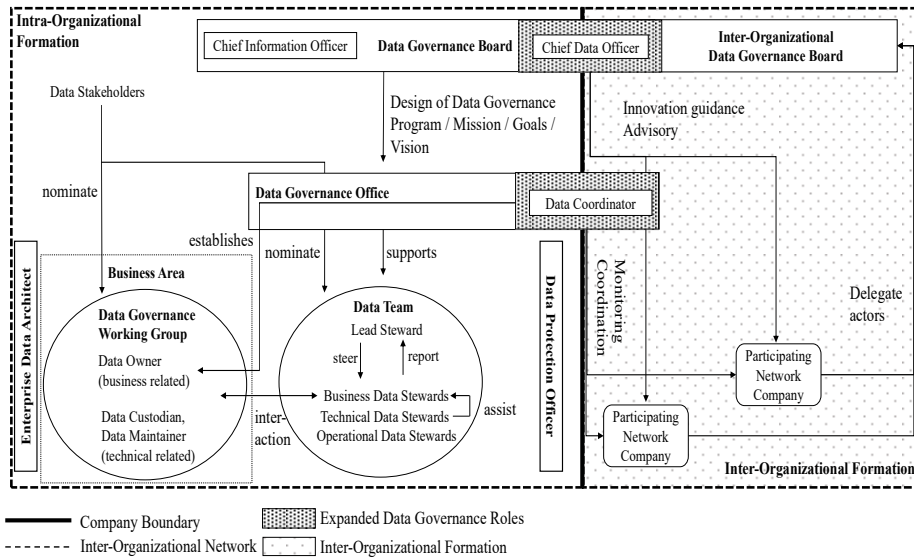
Intra-Organizational Formation

Chief Information Officer

Data Governance Board

Chief Data Officer

Inter-Organizational Data Governance Board

Data Stakeholders

Design of Data Governance Program / Mission / Goals / Vision

Innovation guidance Advisory

nominate

Data Governance Office

Data Coordinator

establishes

nominate

supports

Enterprise Data Architect

Business Area

Data Governance Working Group

Data Owner (business related)

Data Custodian, Data Maintainer (technical related)

Data Team

Lead Steward

steer

report

Business Data Stewards

Technical Data Stewards

Operational Data Stewards

assist

inter-action

Data Protection Officer

Monitoring Coordination

Delegate actors

Participating Network Company

Participating Network Company

Inter-Organizational Formation

Company Boundary

Inter-Organizational Network

Expanded Data Governance Roles

Inter-Organizational Formation